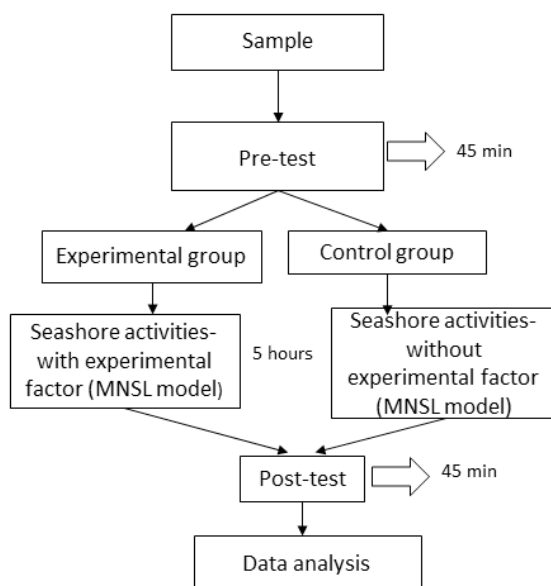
Sample

Pre-test

45 min

Experimental group

Control group

Seashore activities-with experimental factor (MNSL model)

5 hours

Seashore activities-without experimental factor (MNSL model)

Post-test

45 min

Data analysis